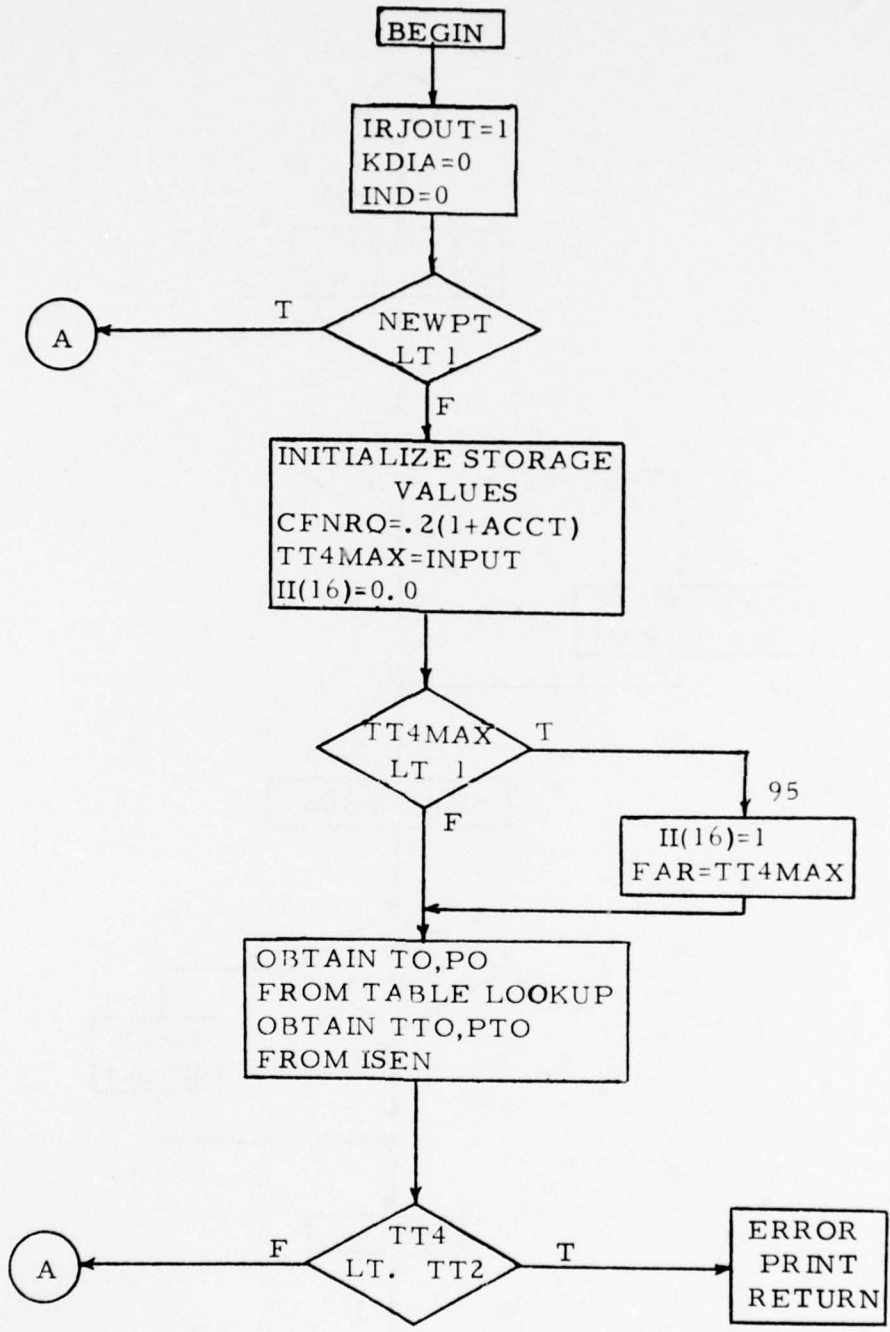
BEGIN

IRJOUT=1
KDIA=0
IND=0

A

T

NEWPT
LT 1

F

INITIALIZE STORAGE VALUES
CFNRQ=.2(1+ACCT)
TT4MAX=INPUT
II(16)=0.0

TT4MAX
LT 1

T

95

F

II(16)=1
FAR=TT4MAX

OBTAIN TO,PO
FROM TABLE LOOKUP
OBTAIN TTO,PTO
FROM ISEN

A

F

TT4
LT. TT2

T

ERROR
PRINT
RETURN